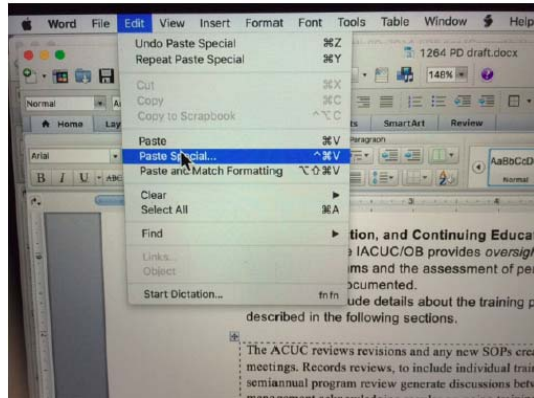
Word File Edit View Insert Format Font Tools Table Window Help

Undo Paste Special ⌘Z
Repeat Paste Special ⌘Y

Cut ⌘X
Copy ⌘C
Copy to Scrapbook ⌥⌘C

Paste ⌘V
Paste Special... ^⌘V
Paste and Match Formatting ⌥⇧⌘V

Clear
Select All ⌘A

Find

Links...
Object

Start Dictation... fn fn

1264 PD draft.docx

148%

Normal

Home Lay

Arial

B I U

ts SmartArt Review

Paragraph

AaBbCcD
Normal

tion, and Continuing Educa
e IACUC/OB provides oversigh
ms and the assessment of pe
ocumented.
ude details about the training p
described in the following sections.

The ACUC reviews revisions and any new SOPs cre
meetings. Records reviews, to include individual trai
semiannual program review generate discussions betw
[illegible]